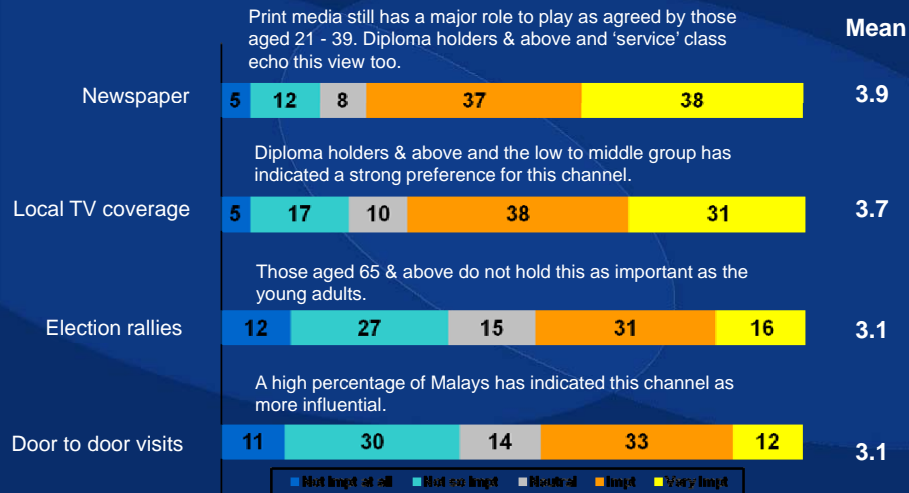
Print media still has a major role to play as agreed by those aged 21 - 39. Diploma holders & above and 'service' class echo this view too.

Mean

Newspaper

| 5 | 12 | 8 | 37 | 38 |
|---|---|---|---|---|

3.9

Diploma holders & above and the low to middle group has indicated a strong preference for this channel.

Local TV coverage

| 5 | 17 | 10 | 38 | 31 |
|---|---|---|---|---|

3.7

Those aged 65 & above do not hold this as important as the young adults.

Election rallies

| 12 | 27 | 15 | 31 | 16 |
|---|---|---|---|---|

3.1

A high percentage of Malays has indicated this channel as more influential.

Door to door visits

| 11 | 30 | 14 | 33 | 12 |
|---|---|---|---|---|

3.1

Not impt at all   Not so impt   Neutral   Impt   Very impt